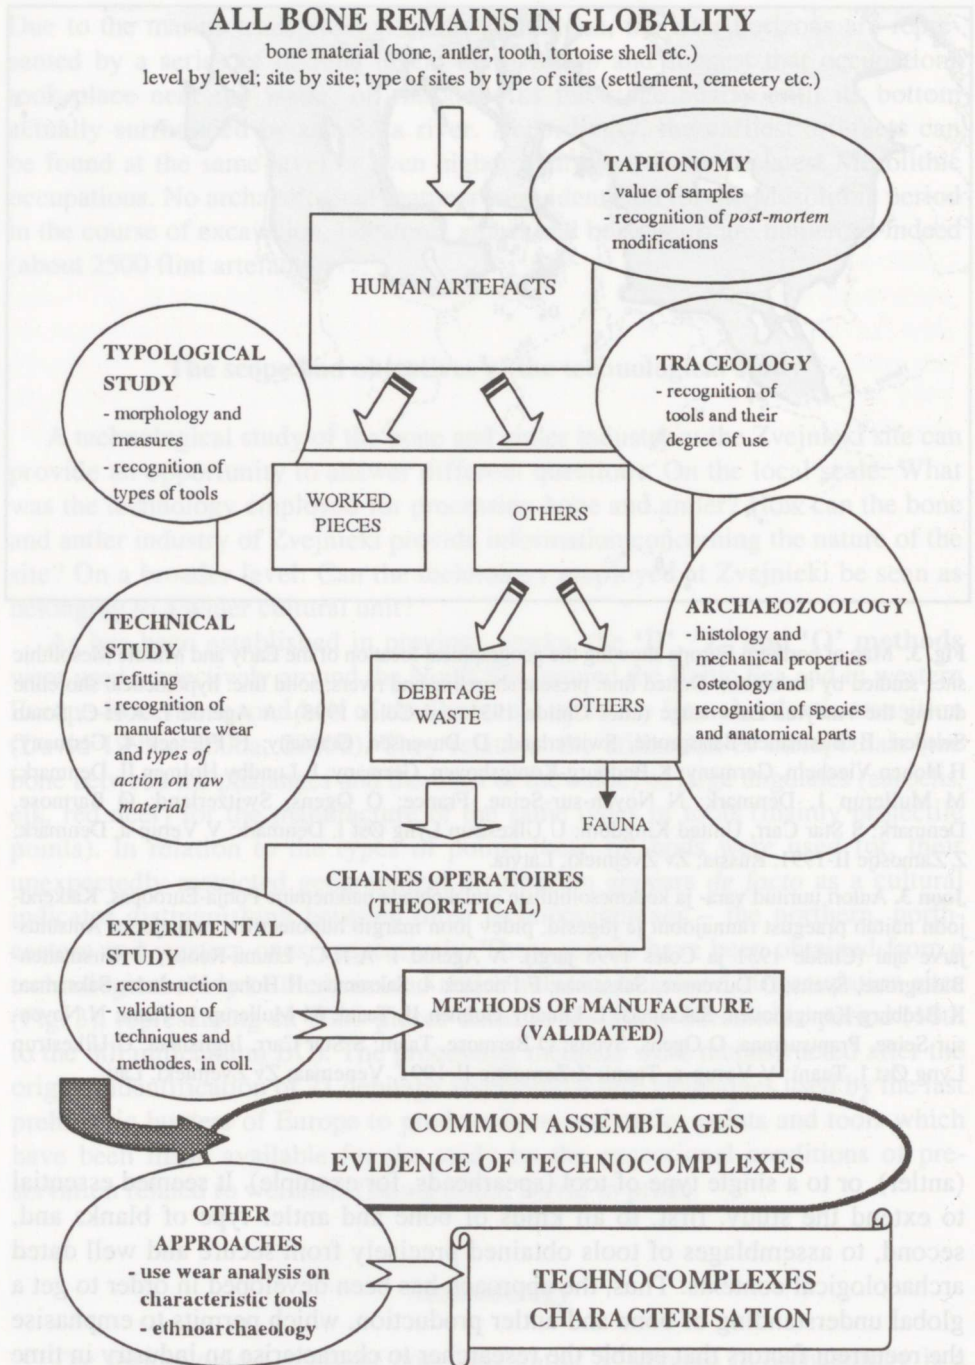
ALL BONE REMAINS IN GLOBALITY

bone material (bone, antler, tooth, tortoise shell etc.)

level by level; site by site; type of sites by type of sites (settlement, cemetery etc.)

TAPHONOMY
- value of samples
- recognition of *post-mortem* modifications

HUMAN ARTEFACTS

TYPOLOGICAL STUDY
- morphology and measures
- recognition of types of tools

TRACEOLOGY
- recognition of tools and their degree of use

WORKED PIECES

OTHERS

TECHNICAL STUDY
refitting
recognition of manufacture wear and *types of action on raw material*

ARCHAEOZOOLOGY
- histology and mechanical properties
osteology and recognition of species and anatomical parts

DEBITAGE WASTE

OTHERS

FAUNA

CHAINES OPERATOIRES (THEORETICAL)

EXPERIMENTAL STUDY
reconstruction
validation of techniques and methodes, in coll.

METHODS OF MANUFACTURE (VALIDATED)

COMMON ASSEMBLAGES

EVIDENCE OF TECHNOCOMPLEXES

OTHER APPROACHES
- use wear analysis on characteristic tools
- ethnoarchaeology

TECHNOCOMPLEXES CHARACTERISATION